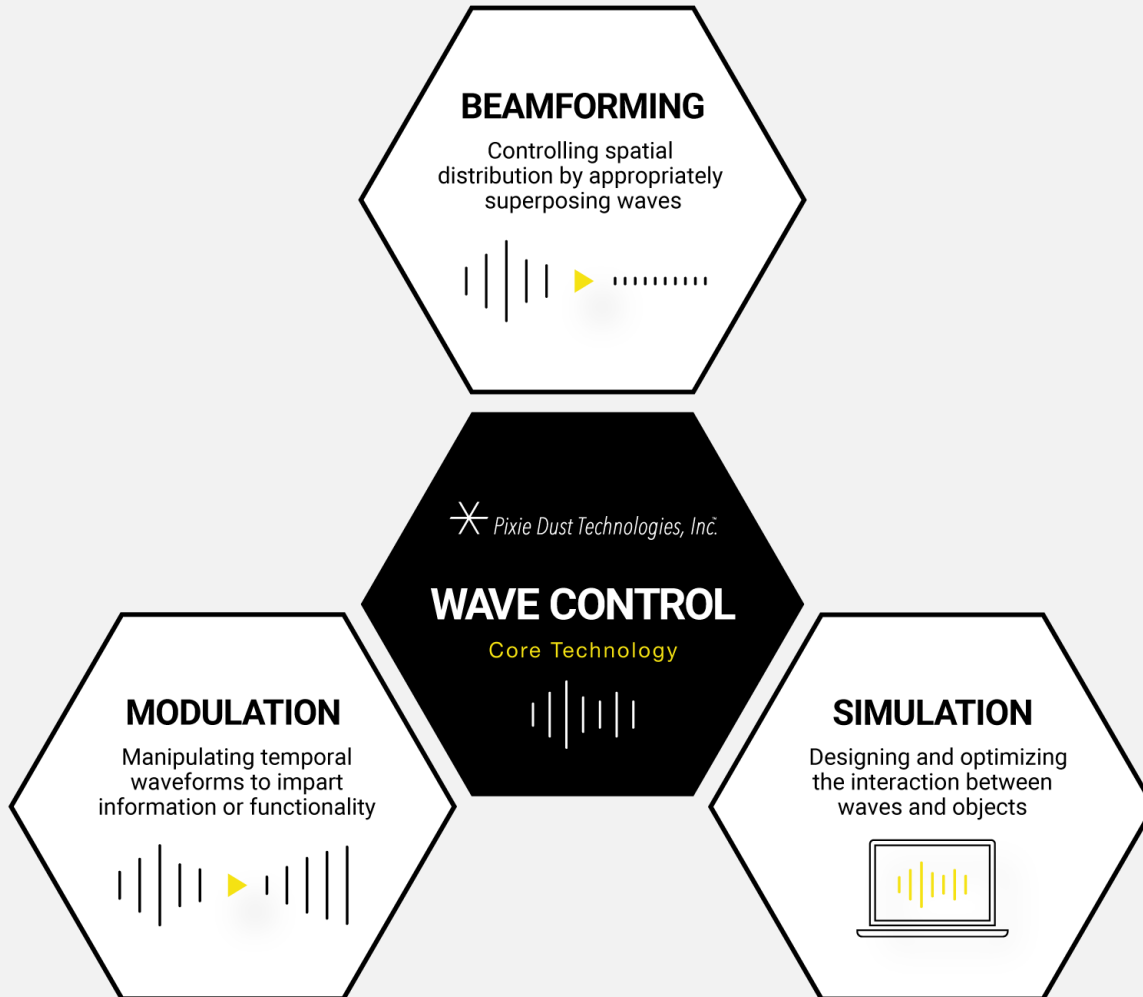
BEAMFORMING

Controlling spatial distribution by appropriately superposing waves

Pixie Dust Technologies, Inc.

WAVE CONTROL

Core Technology

MODULATION

Manipulating temporal waveforms to impart information or functionality

SIMULATION

Designing and optimizing the interaction between waves and objects